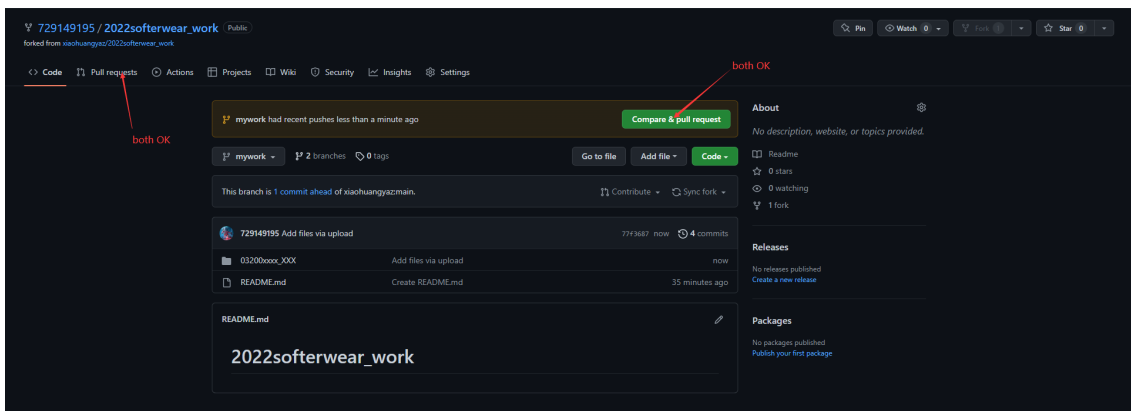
729149195 / 2022softerwear_work Public
forked from xiaohuangyaz/2022softerwear_work

Pin | Watch 0 | Fork 1 | Star 0

Code | Pull requests | Actions | Projects | Wiki | Security | Insights | Settings

both OK

both OK

mywork had recent pushes less than a minute ago

Compare & pull request

mywork | 2 branches | 0 tags

Go to file | Add file | Code

This branch is 1 commit ahead of xiaohuangyaz:main.

Contribute | Sync fork

729149195 Add files via upload | 77f3687 now | 4 commits

| 03200xxxx_XXX | Add files via upload | now |
|---|---|---|
| README.md | Create README.md | 35 minutes ago |

README.md

2022softerwear_work

About

No description, website, or topics provided.

Readme
0 stars
0 watching
1 fork

Releases

No releases published
Create a new release

Packages

No packages published
Publish your first package